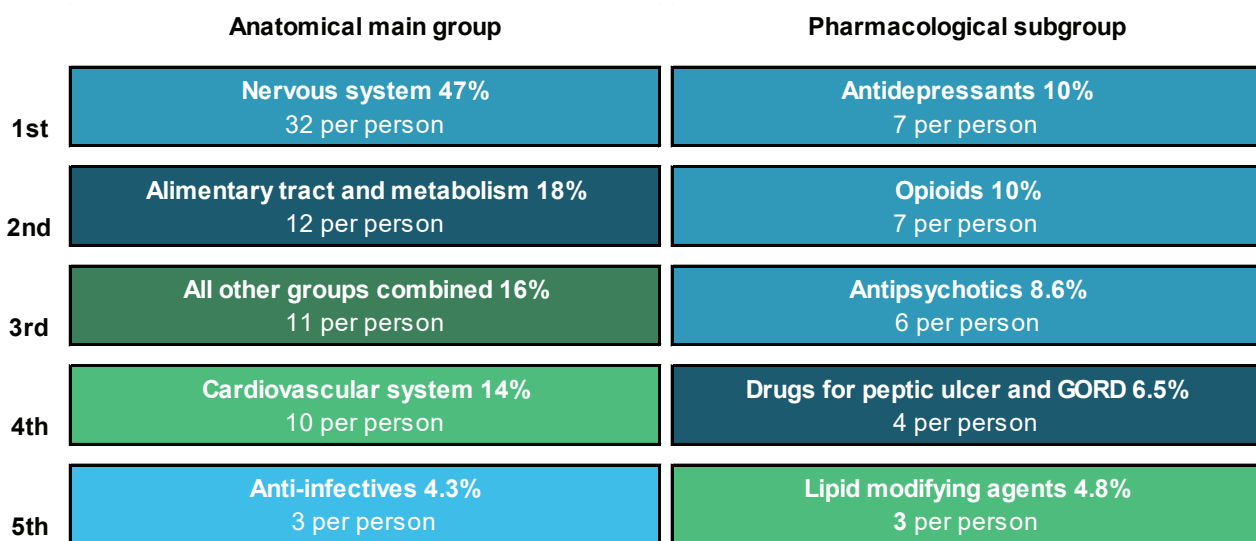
| | Anatomical main group | Pharmacological subgroup |
|---|---|---|
| 1st | Nervous system 47% 32 per person | Antidepressants 10% 7 per person |
| 2nd | Alimentary tract and metabolism 18% 12 per person | Opioids 10% 7 per person |
| 3rd | All other groups combined 16% 11 per person | Antipsychotics 8.6% 6 per person |
| 4th | Cardiovascular system 14% 10 per person | Drugs for peptic ulcer and GORD 6.5% 4 per person |
| 5th | Anti-infectives 4.3% 3 per person | Lipid modifying agents 4.8% 3 per person |